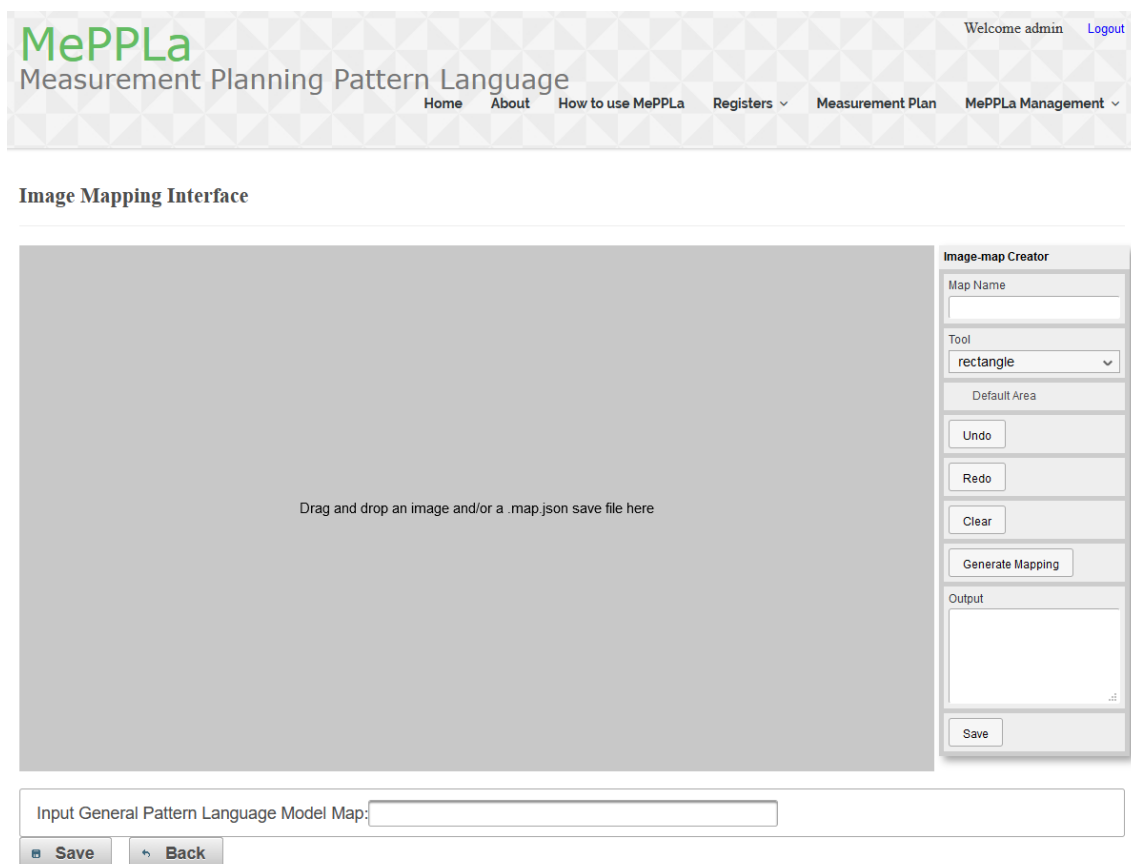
MePPLa
Measurement Planning Pattern Language

Welcome admin Logout

Home About How to use MePPLa Registers Measurement Plan MePPLa Management

Image Mapping Interface

Drag and drop an image and/or a .map.json save file here

Image-map Creator
Map Name
Tool
rectangle
Default Area
Undo
Redo
Clear
Generate Mapping
Output
Save

Input General Pattern Language Model Map:

Save Back